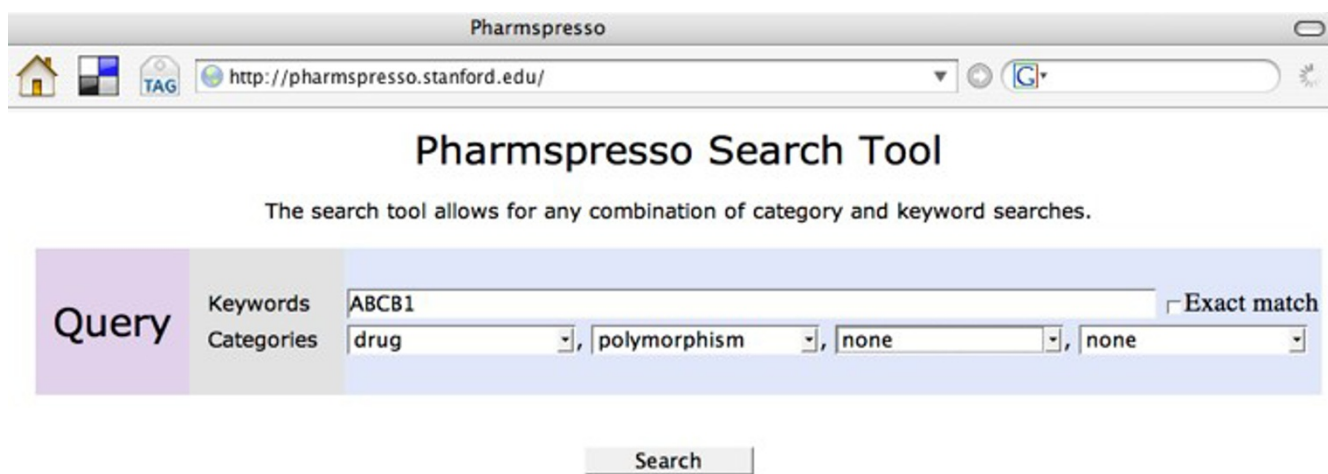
Pharmspresso

TAG http://pharmspresso.stanford.edu/

Pharmspresso Search Tool

The search tool allows for any combination of category and keyword searches.

Query

Keywords ABCB1 Exact match

Categories drug, polymorphism, none, none

Search